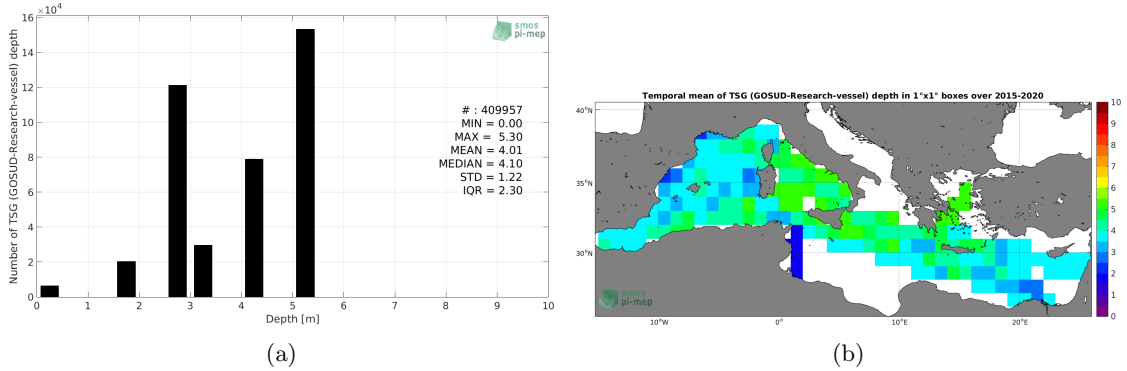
$\times10^4$
16
14
12
10
8
6
4
2
0
Number of TSG (GOSUD-Research-vessel) depth
smos pi-mep
# : 409957
MIN = 0.00
MAX = 5.30
MEAN = 4.01
MEDIAN = 4.10
STD = 1.22
IQR = 2.30
0 1 2 3 4 5 6 7 8 9 10
Depth [m]
(a)

Temporal mean of TSG (GOSUD-Research-vessel) depth in 1°x1° boxes over 2015-2020
40°N
35°N
30°N
10°W
0°
10°E
20°E
smos pi-mep
10
9
8
7
6
5
4
3
2
1
0
(b)